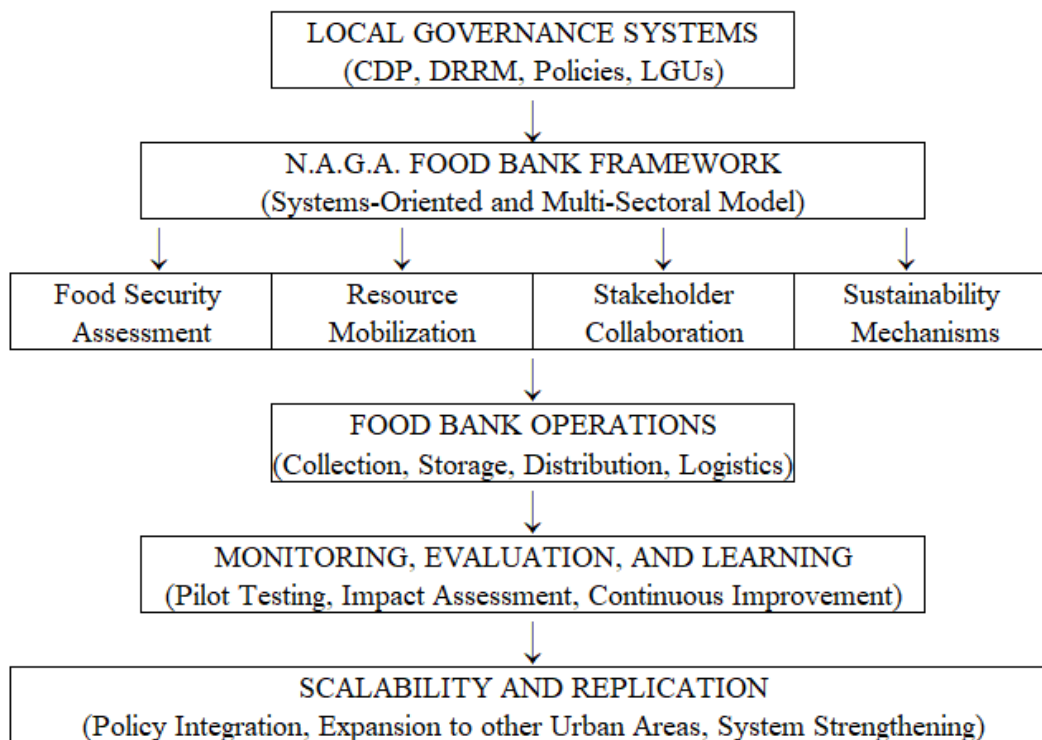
LOCAL GOVERNANCE SYSTEMS
(CDP, DRRM, Policies, LGUs)

N.A.G.A. FOOD BANK FRAMEWORK
(Systems-Oriented and Multi-Sectoral Model)

| Food Security Assessment | Resource Mobilization | Stakeholder Collaboration | Sustainability Mechanisms |
|---|---|---|---|

FOOD BANK OPERATIONS
(Collection, Storage, Distribution, Logistics)

MONITORING, EVALUATION, AND LEARNING
(Pilot Testing, Impact Assessment, Continuous Improvement)

SCALABILITY AND REPLICATION
(Policy Integration, Expansion to other Urban Areas, System Strengthening)